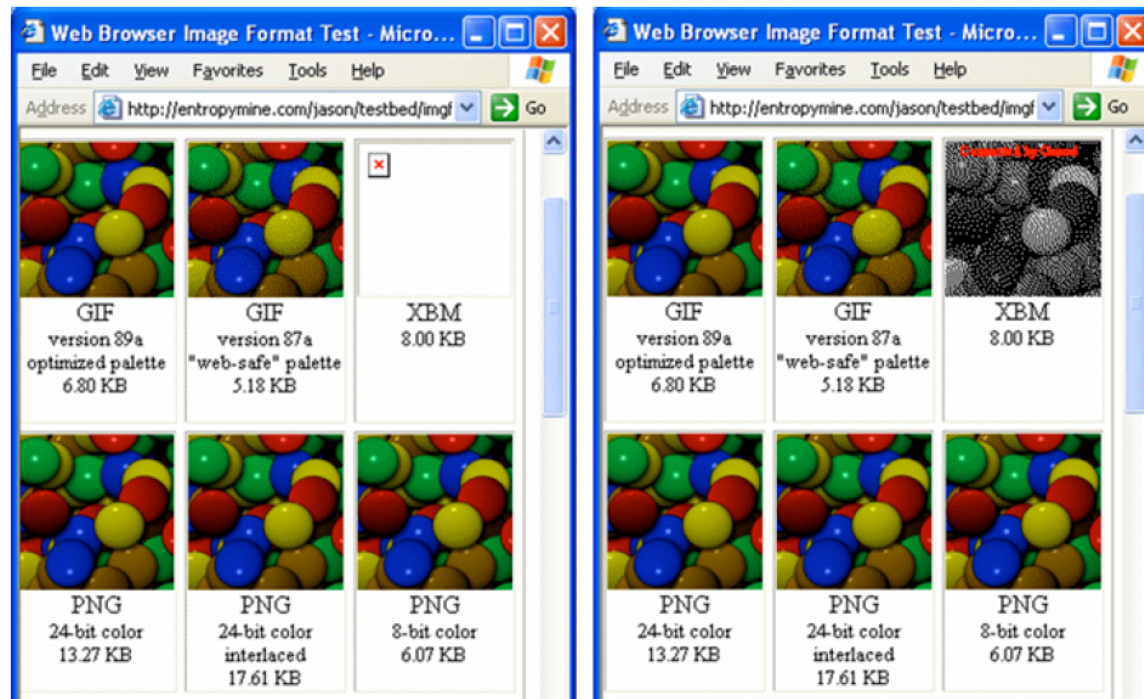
Web Browser Image Format Test - Micro...

File Edit View Favorites Tools Help

Address http://entropymine.com/jason/testbed/imgf Go

GIF
version 89a
optimized palette
6.80 KB

GIF
version 87a
"web-safe" palette
5.18 KB

XBM
8.00 KB

PNG
24-bit color
13.27 KB

PNG
24-bit color
interlaced
17.61 KB

PNG
8-bit color
6.07 KB

Web Browser Image Format Test - Micro...

File Edit View Favorites Tools Help

Address http://entropymine.com/jason/testbed/imgf Go

GIF
version 89a
optimized palette
6.80 KB

GIF
version 87a
"web-safe" palette
5.18 KB

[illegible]

XBM
8.00 KB

PNG
24-bit color
13.27 KB

PNG
24-bit color
interlaced
17.61 KB

PNG
8-bit color
6.07 KB